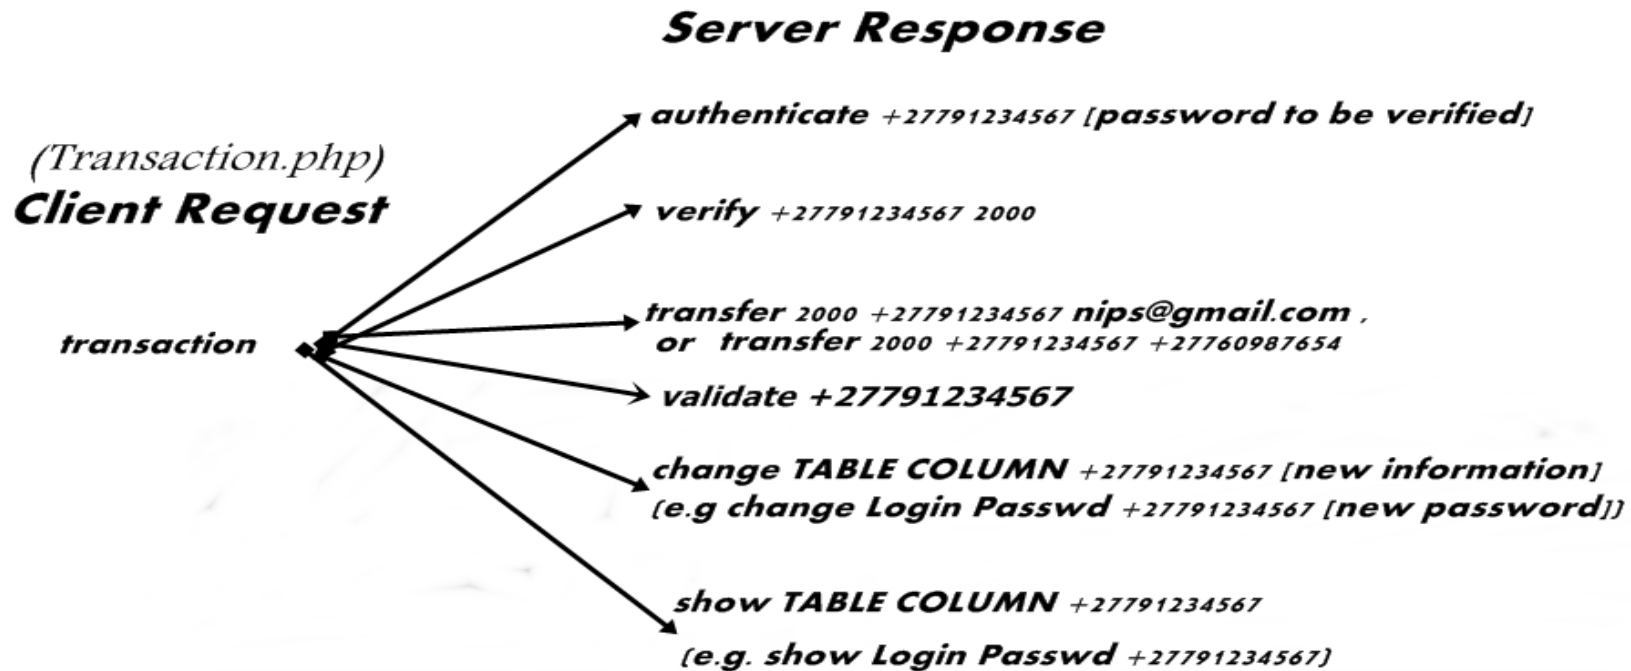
Server Response

(Transaction.php)
Client Request

transaction

authenticate +27791234567 [password to be verified]

verify +27791234567 2000

transfer 2000 +27791234567 nips@gmail.com ,
or transfer 2000 +27791234567 +27760987654

validate +27791234567

change TABLE COLUMN +27791234567 [new information]
(e.g change Login Passwd +27791234567 [new password])

show TABLE COLUMN +27791234567
(e.g. show Login Passwd +27791234567)